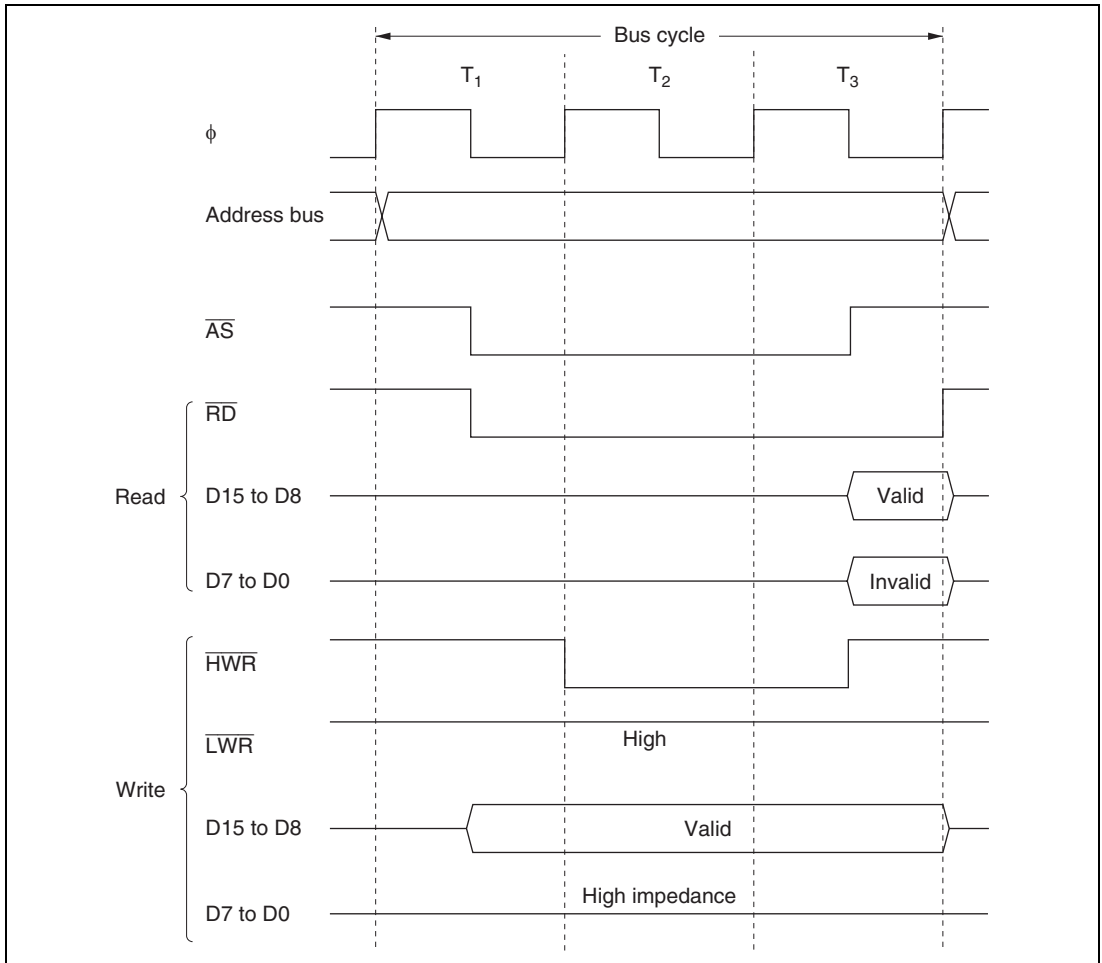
Bus cycle

$T_1$

$T_2$

$T_3$

$\phi$

Address bus

$\overline{AS}$

$\overline{RD}$

Read

D15 to D8

Valid

D7 to D0

Invalid

$\overline{HWR}$

$\overline{LWR}$

High

Write

D15 to D8

Valid

D7 to D0

High impedance